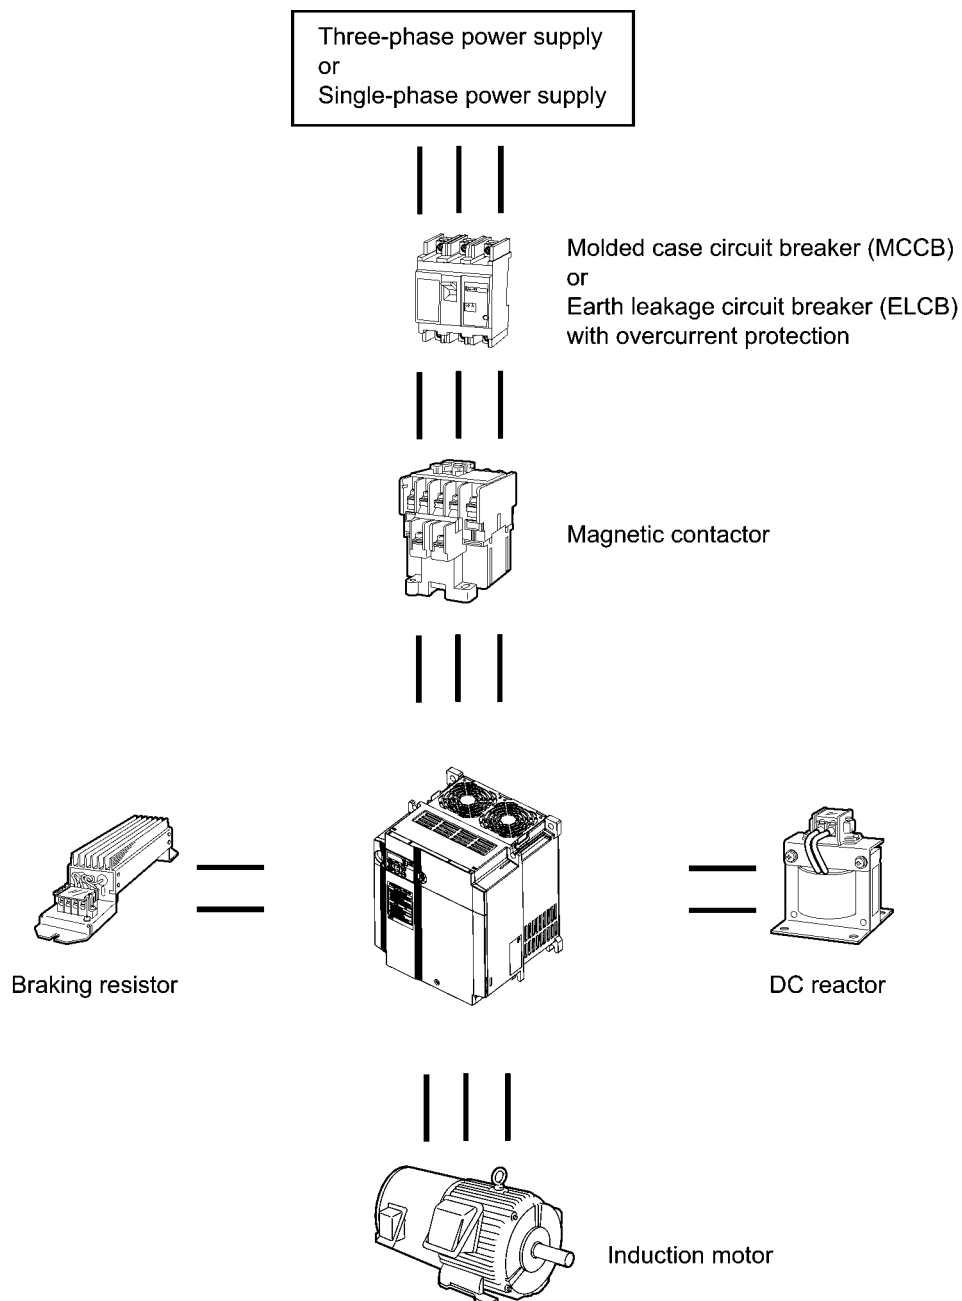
Three-phase power supply
or
Single-phase power supply

Molded case circuit breaker (MCCB)
or
Earth leakage circuit breaker (ELCB)
with overcurrent protection

Magnetic contactor

Braking resistor

DC reactor

Induction motor